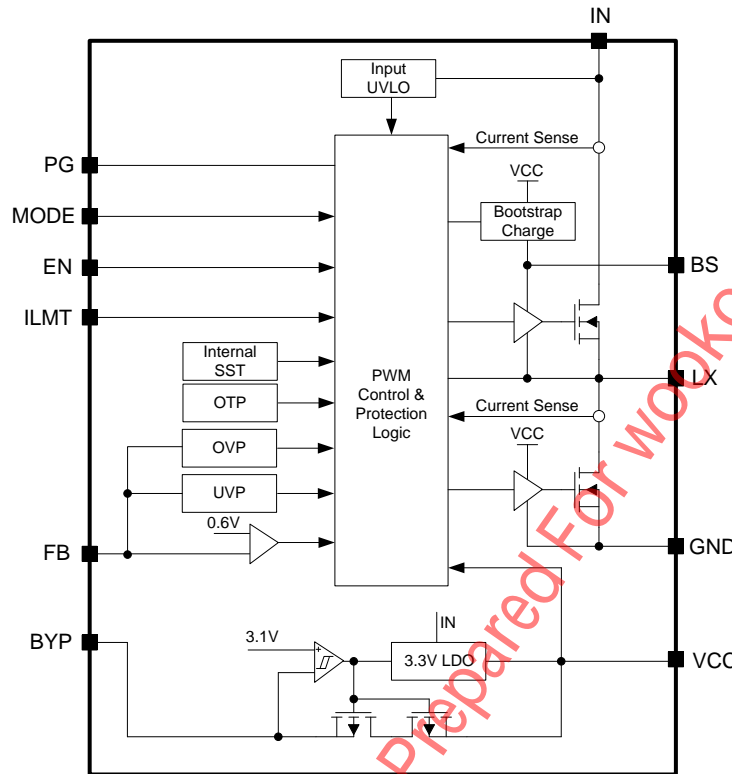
IN

Input UVLO

Current Sense

PG

VCC

MODE

Bootstrap Charge

EN

BS

ILMT

Internal SST

PWM Control & Protection Logic

LX

OTP

Current Sense

VCC

OVP

UVP

0.6V

GND

FB

IN

BYP

3.1V

3.3V LDO

VCC

Prepared For wooko